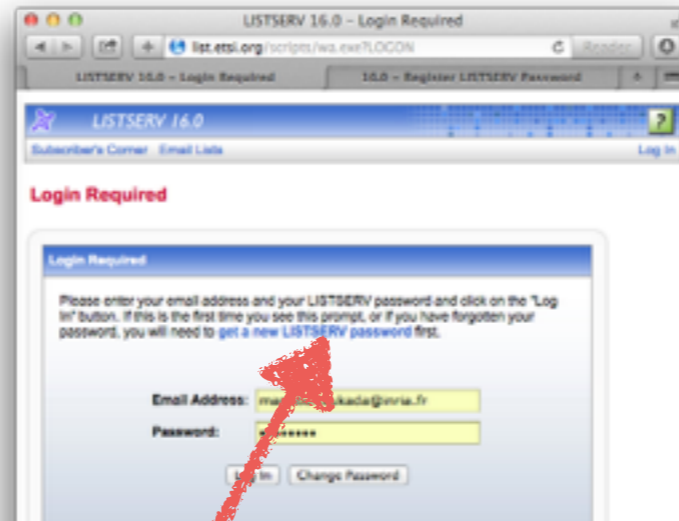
LISTSERV 16.0 – Login Required

list.etsi.org/scripts/wa.exe?LOGON

Reader

LISTSERV 16.0 – Login Required

16.0 – Register LISTSERV Password

LISTSERV 16.0

Subscriber's Corner Email Lists

Log In

Login Required

Login Required

Please enter your email address and your LISTSERV password and click on the "Log In" button. If this is the first time you see this prompt, or if you have forgotten your password, you will need to get a new LISTSERV password first.

Email Address: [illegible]kada@inria.fr

Password: ••••••••

Log In

Change Password